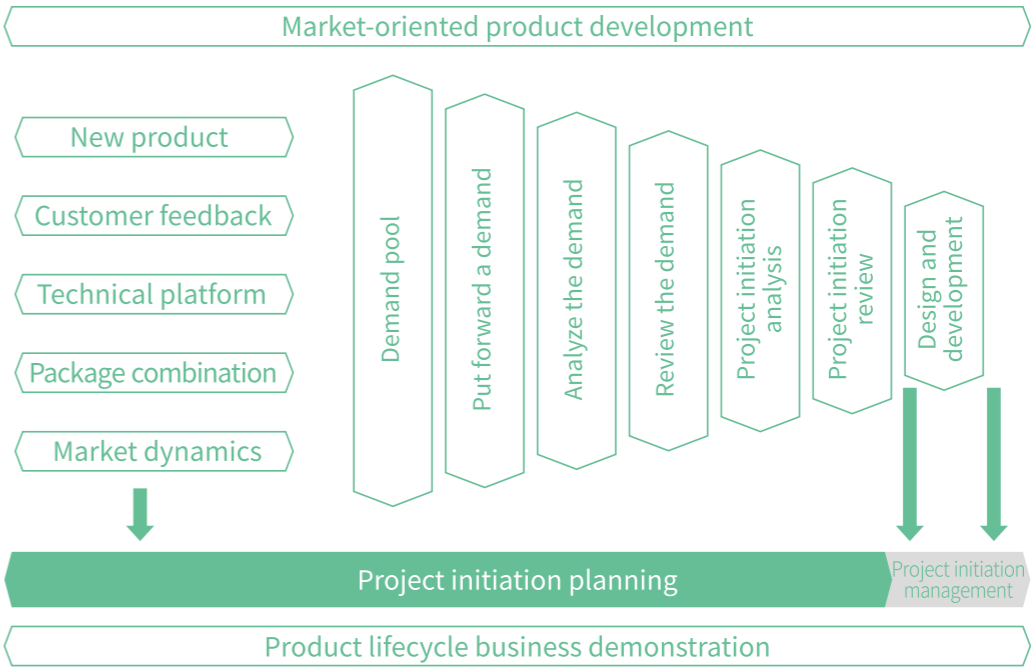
Market-oriented product development

New product

Customer feedback

Technical platform

Package combination

Market dynamics

Demand pool

Put forward a demand

Analyze the demand

Review the demand

Project initiation analysis

Project initiation review

Design and development

Project initiation planning

Project initiation management

Product lifecycle business demonstration